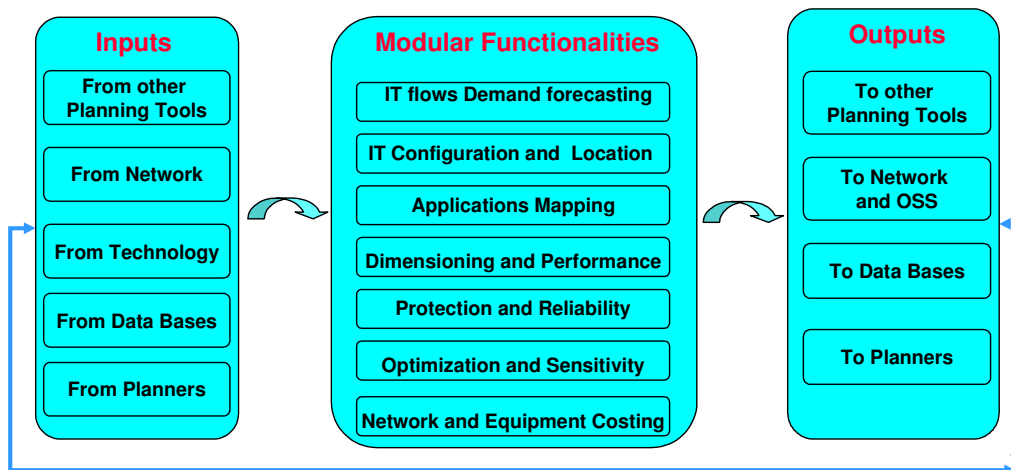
Inputs

From other Planning Tools

From Network

From Technology

From Data Bases

From Planners

Modular Functionalities

IT flows Demand forecasting

IT Configuration and Location

Applications Mapping

Dimensioning and Performance

Protection and Reliability

Optimization and Sensitivity

Network and Equipment Costing

Outputs

To other Planning Tools

To Network and OSS

To Data Bases

To Planners